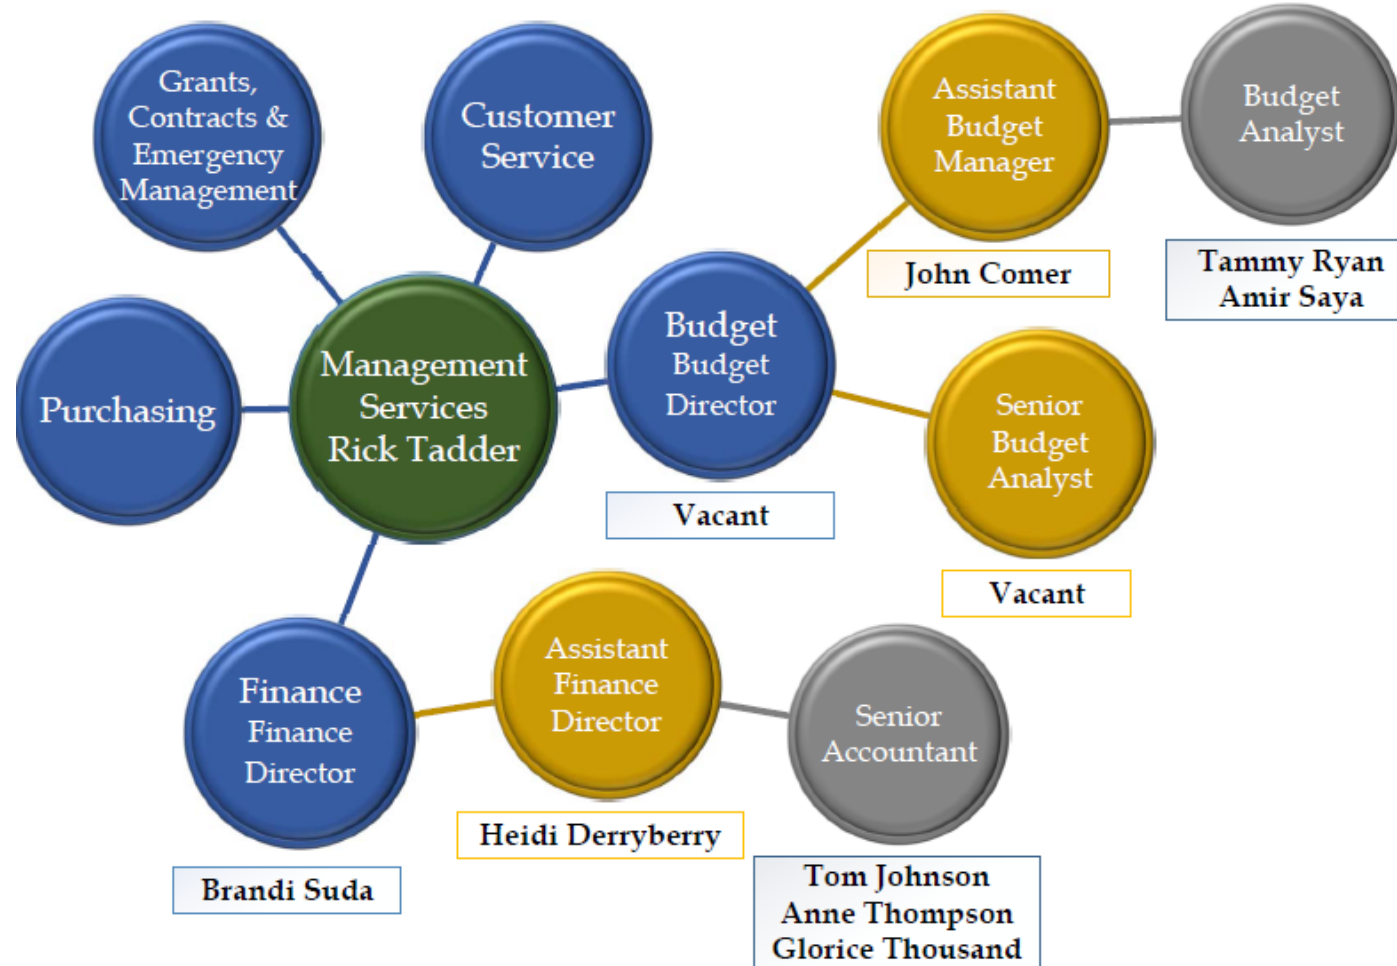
Grants, Contracts & Emergency Management

Customer Service

Assistant Budget Manager

Budget Analyst

John Comer

Tammy Ryan
Amir Saya

Purchasing

Management Services
Rick Tadder

Budget
Budget Director

Vacant

Senior Budget Analyst

Vacant

Finance
Finance Director

Assistant Finance Director

Senior Accountant

Heidi Derryberry

Brandi Suda

Tom Johnson
Anne Thompson
Glorice Thousand